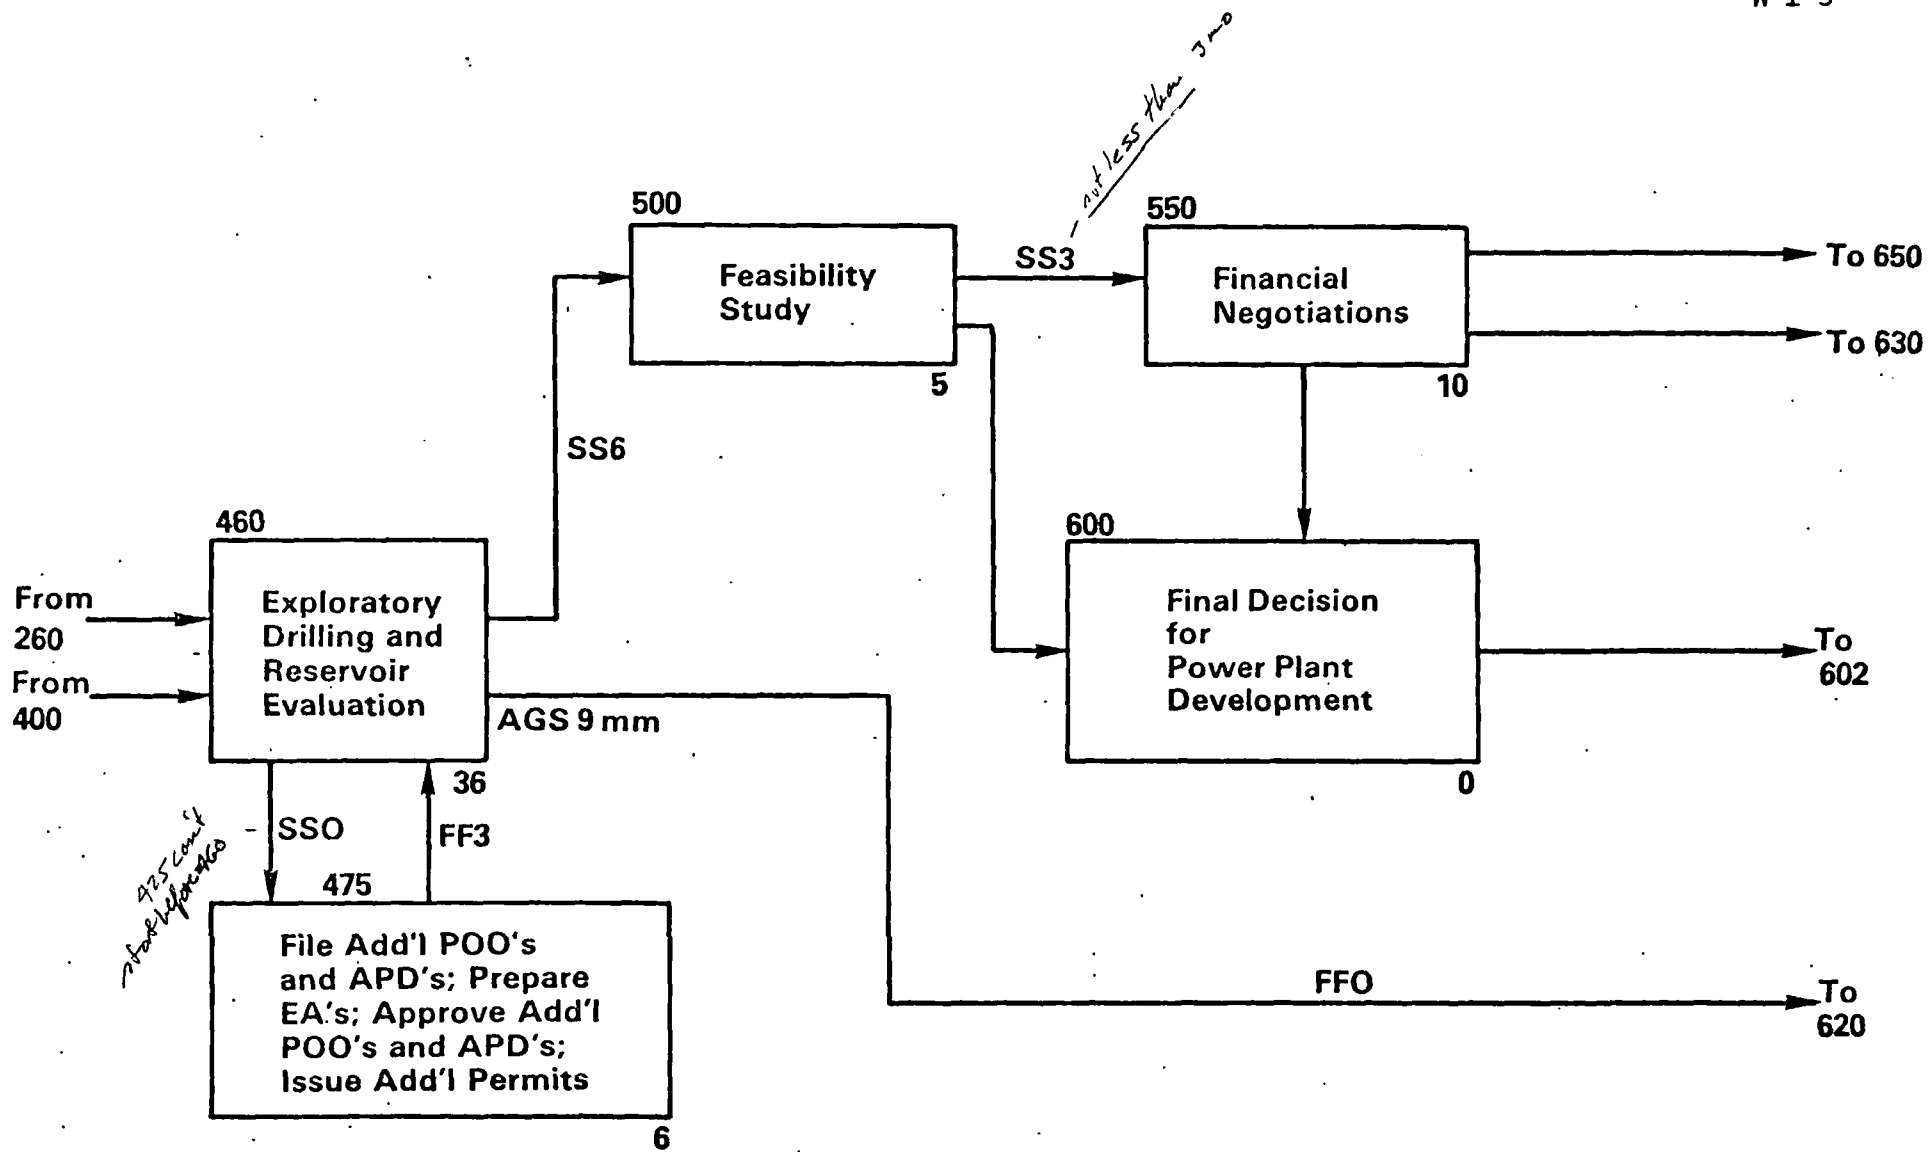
W 1 3

– not less than 3 mo

500
Feasibility Study
5

SS3

550
Financial Negotiations
10

To 650
To 630

SS6

460
Exploratory Drilling and Reservoir Evaluation
36

From 260
From 400

AGS 9 mm

600
Final Decision for Power Plant Development
0

To 602

SSO
FF3

425 can't start before 460

475
File Add'l POO's and APD's; Prepare EA's; Approve Add'l POO's and APD's; Issue Add'l Permits
6

FFO
To 620